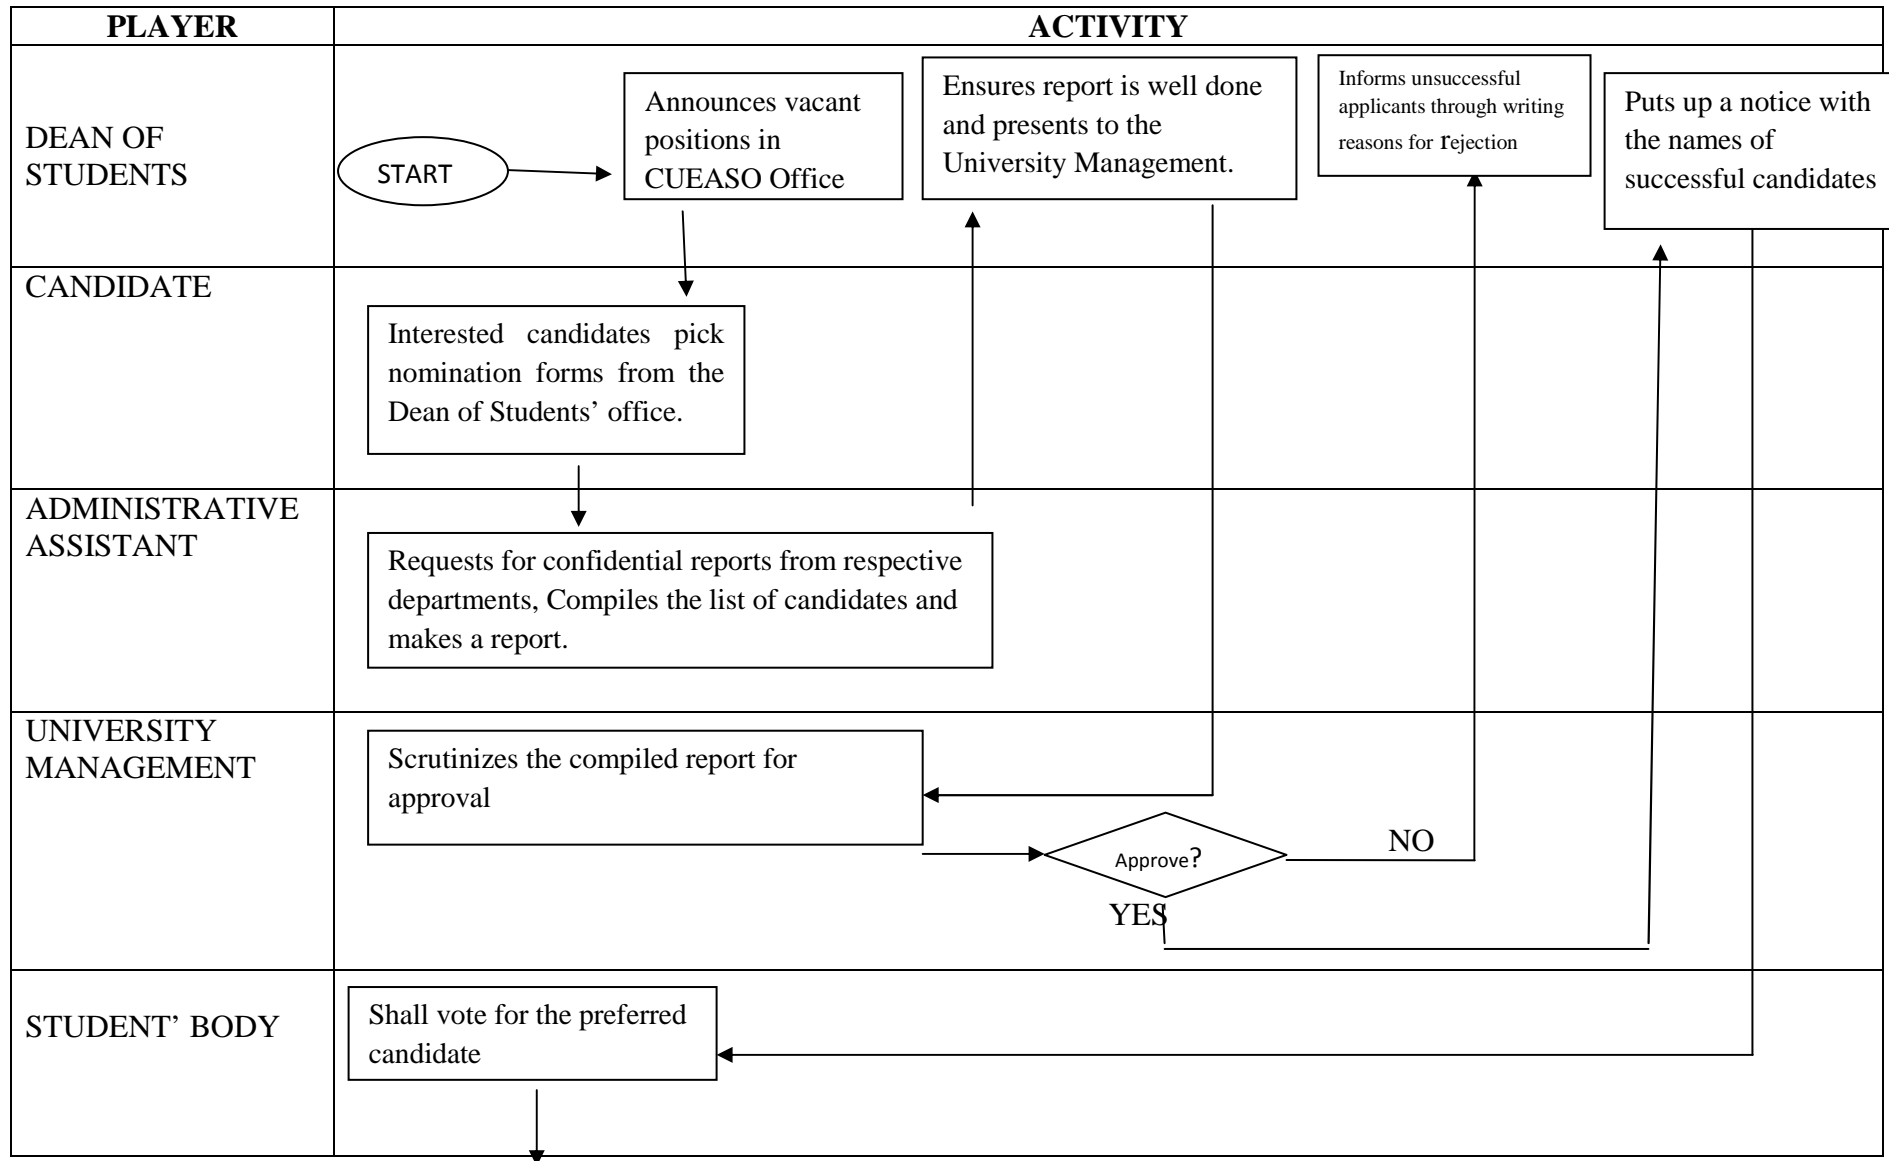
| PLAYER | ACTIVITY |
|---|---|
| DEAN OF STUDENTS | START; Announces vacant positions in CUEASO Office; Ensures report is well done and presents to the University Management.; Informs unsuccessful applicants through writing reasons for rejection; Puts up a notice with the names of successful candidates |
| CANDIDATE | Interested candidates pick nomination forms from the Dean of Students' office. |
| ADMINISTRATIVE ASSISTANT | Requests for confidential reports from respective departments, Compiles the list of candidates and makes a report. |
| UNIVERSITY MANAGEMENT | Scrutinizes the compiled report for approval; Approve?; NO; YES |
| STUDENT' BODY | Shall vote for the preferred candidate |